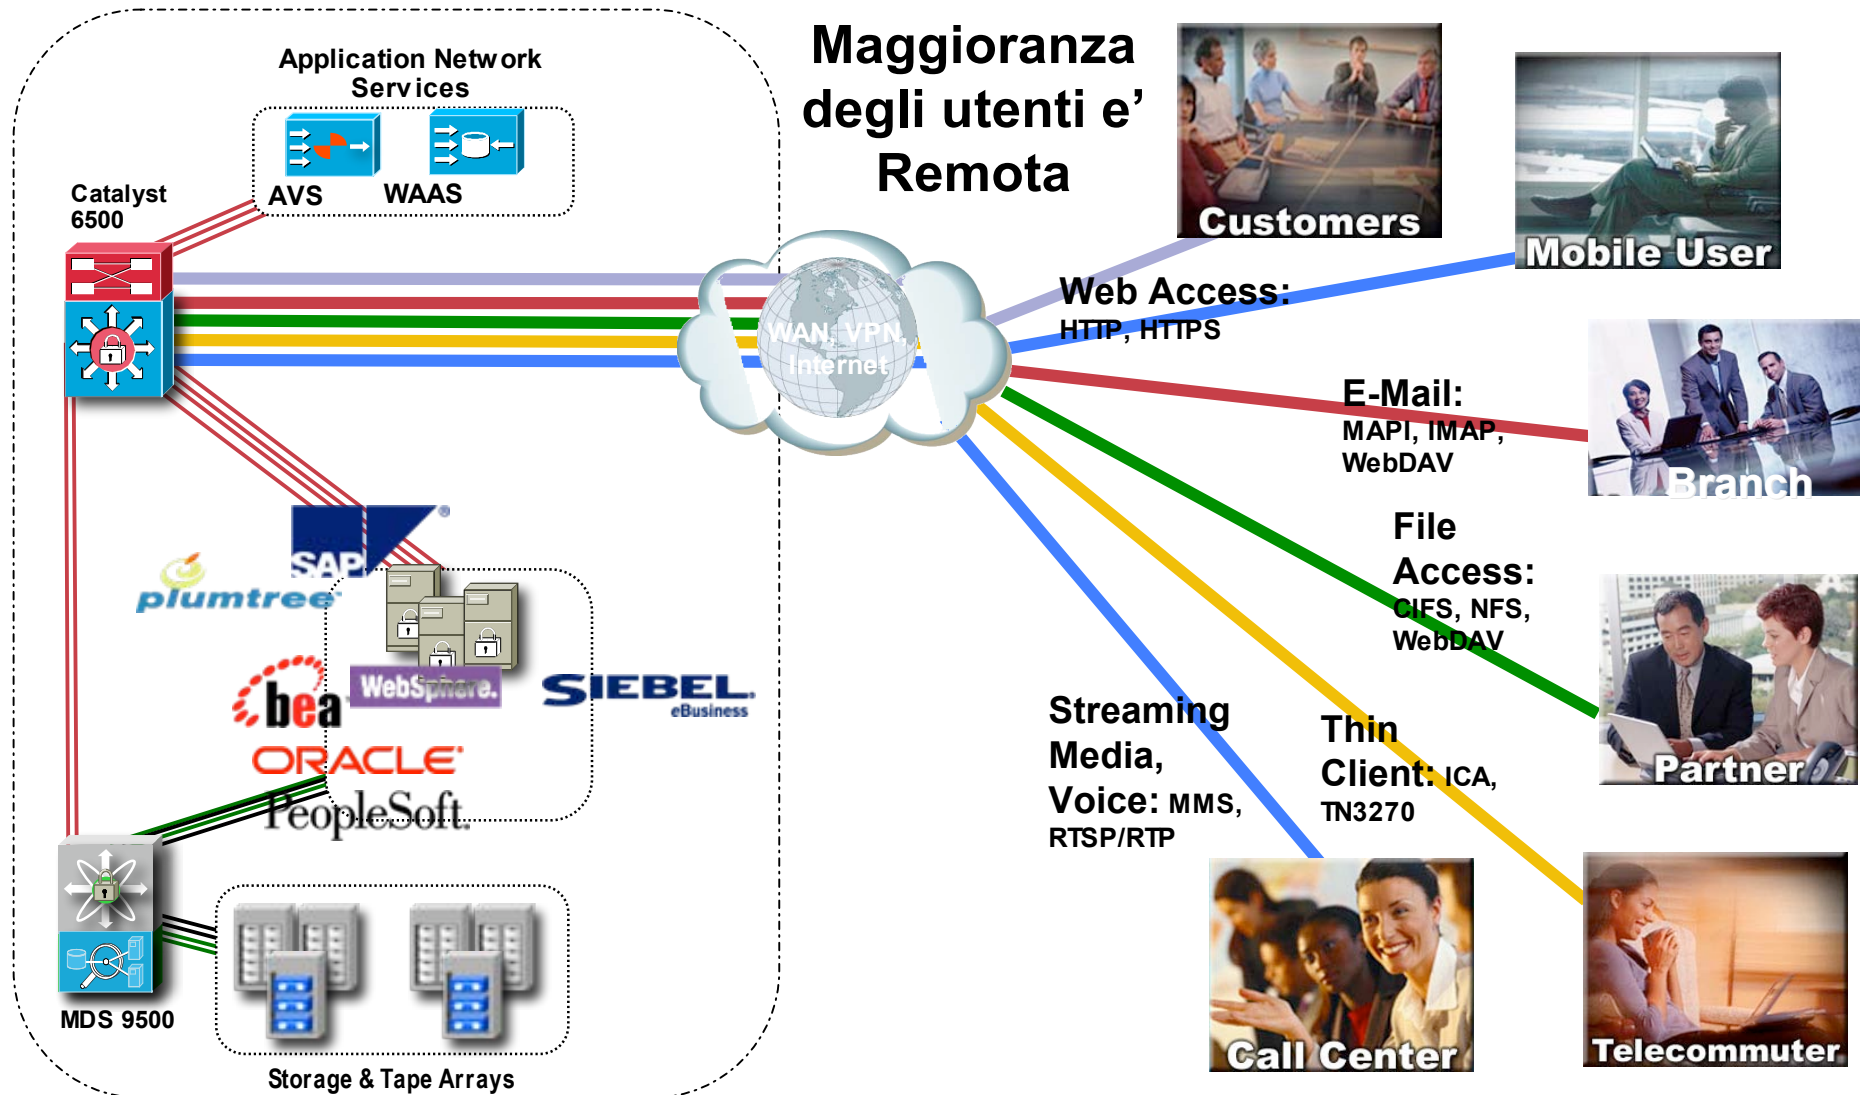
Application Network Services

AVS

WAAS

Catalyst 6500

Maggioranza degli utenti e' Remota

Customers

Mobile User

WAN, VPN, Internet

Web Access: HTTP, HTTPS

E-Mail: MAPI, IMAP, WebDAV

Branch

File Access: CIFS, NFS, WebDAV

Partner

SAP

plumtree

bea

WebSphere.

SIEBEL eBusiness

ORACLE

PeopleSoft.

Streaming Media, Voice: MMS, RTSP/RTP

Thin Client: ICA, TN3270

MDS 9500

Storage & Tape Arrays

Call Center

Telecommuter